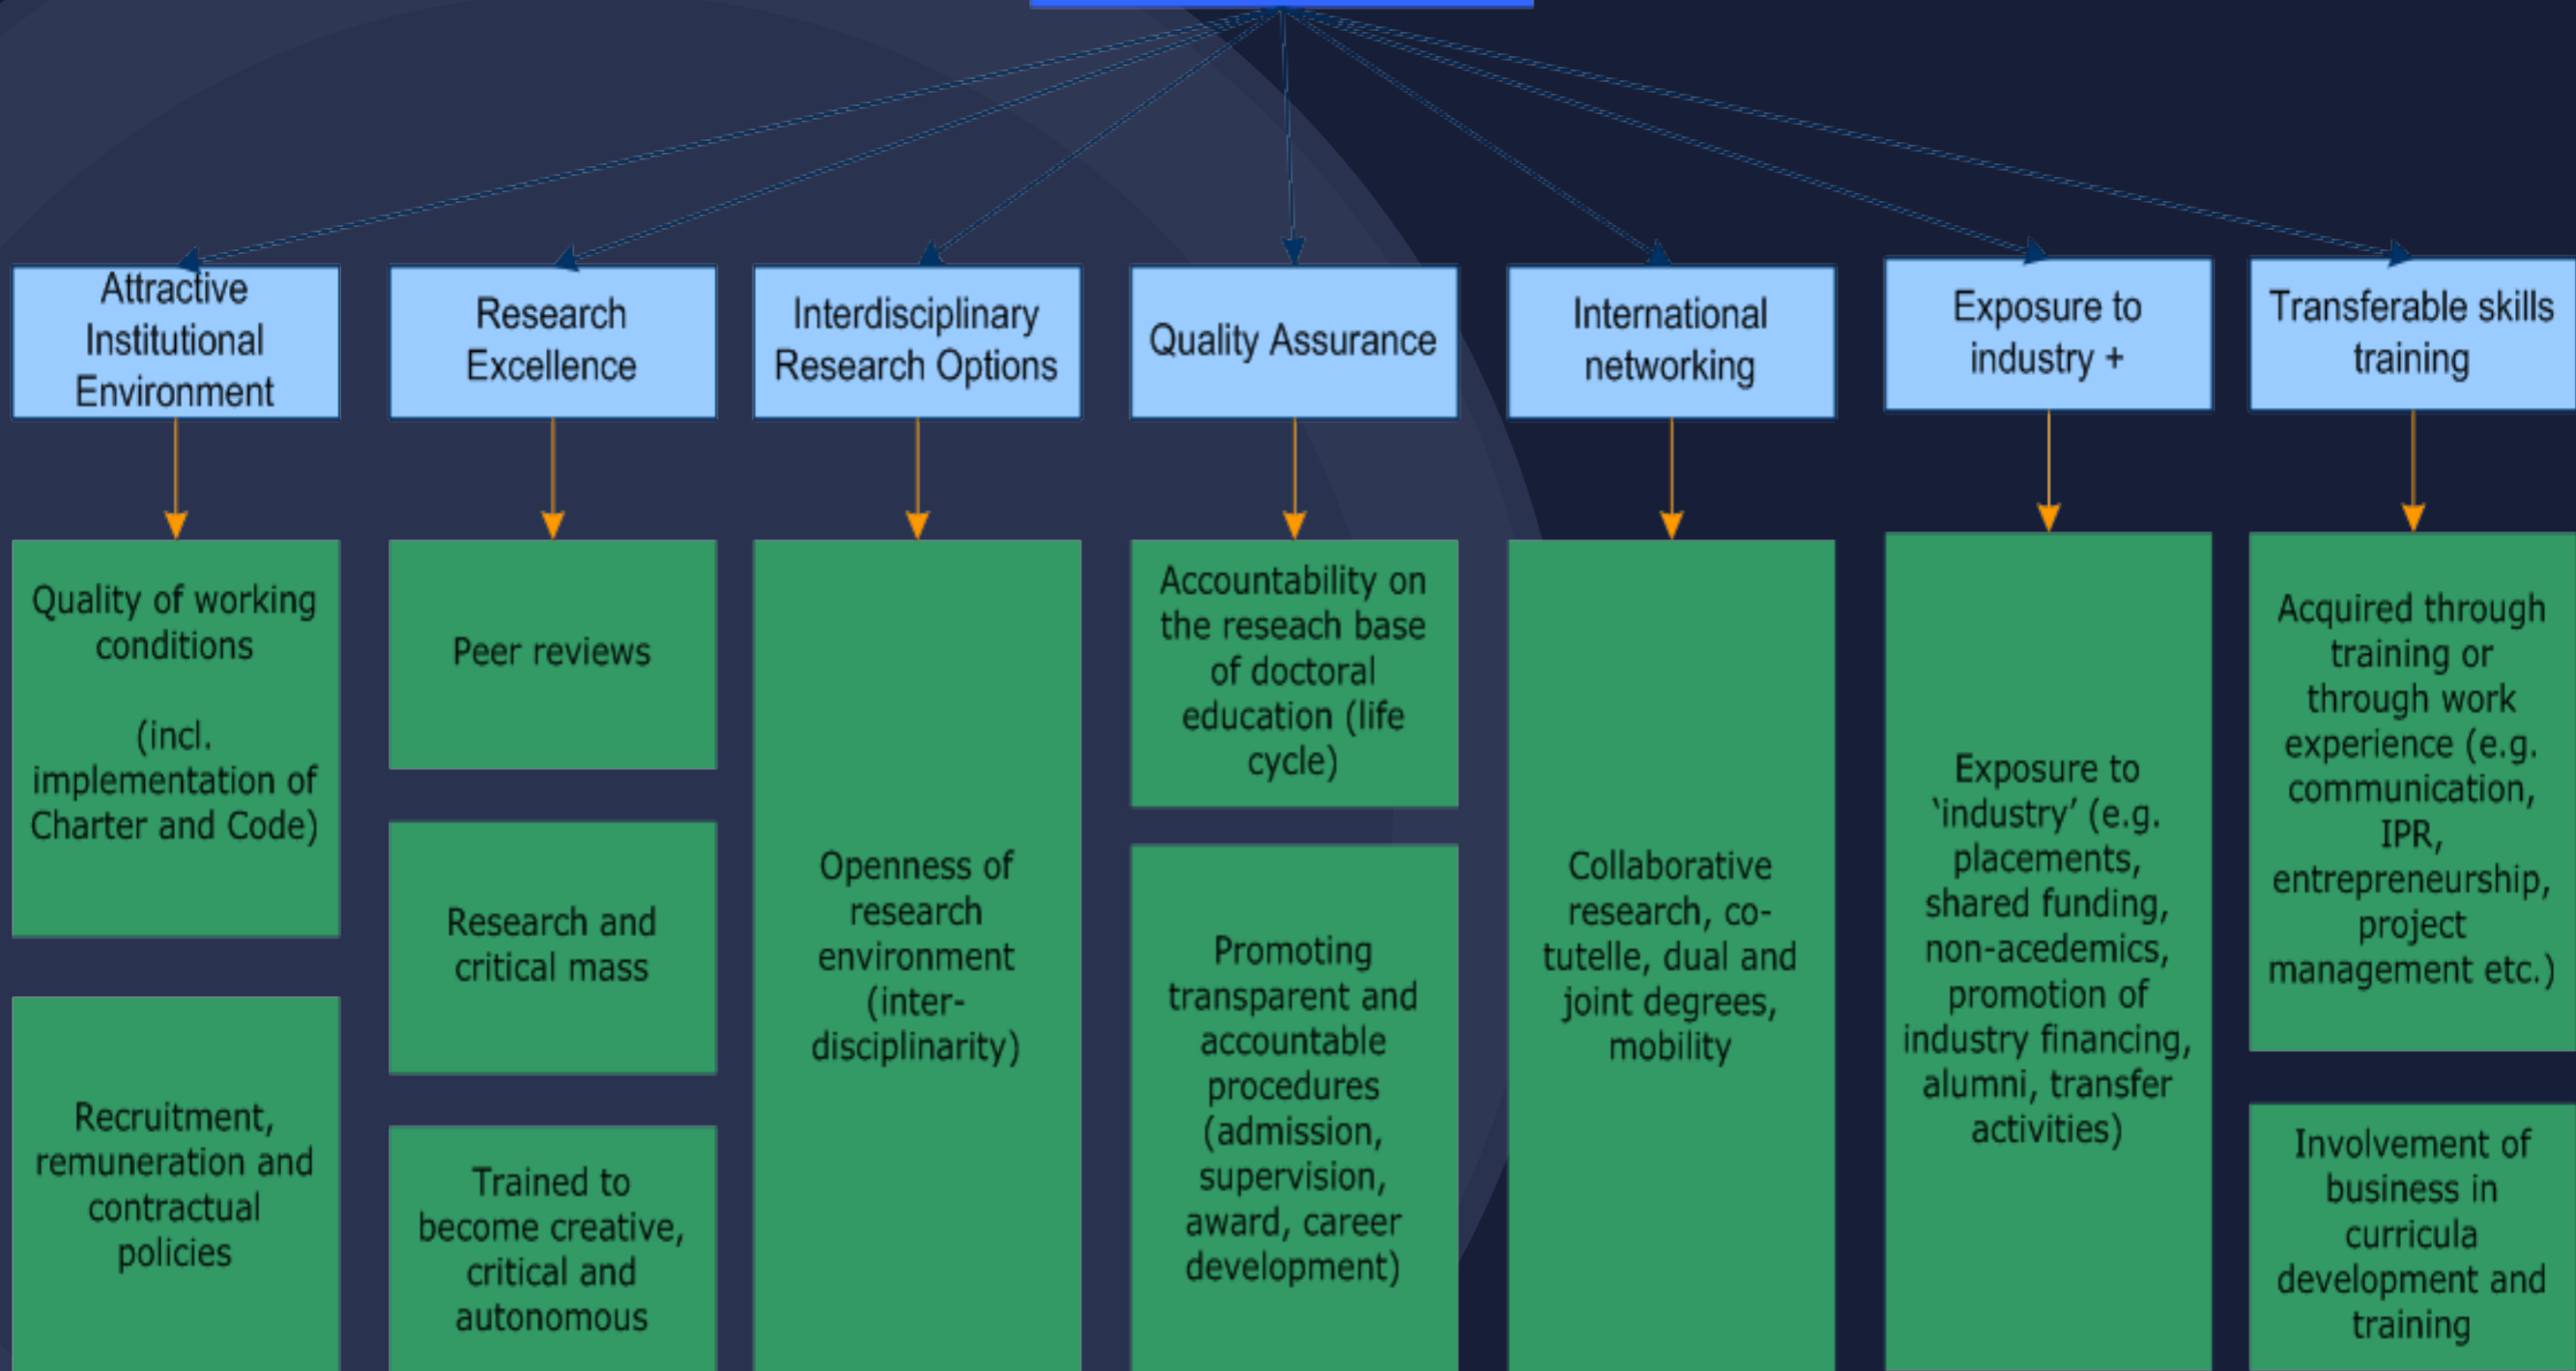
Attractive Institutional Environment

Quality of working conditions

(incl. implementation of Charter and Code)

Recruitment, remuneration and contractual policies

Research Excellence

Peer reviews

Research and critical mass

Trained to become creative, critical and autonomous

Interdisciplinary Research Options

Openness of research environment (inter-disciplinarity)

Quality Assurance

Accountability on the reseach base of doctoral education (life cycle)

Promoting transparent and accountable procedures (admission, supervision, award, career development)

International networking

Collaborative research, co-tutelle, dual and joint degrees, mobility

Exposure to industry +

Exposure to 'industry' (e.g. placements, shared funding, non-acedemics, promotion of industry financing, alumni, transfer activities)

Transferable skills training

Acquired through training or through work experience (e.g. communication, IPR, entrepreneurship, project management etc.)

Involvement of business in curricula development and training